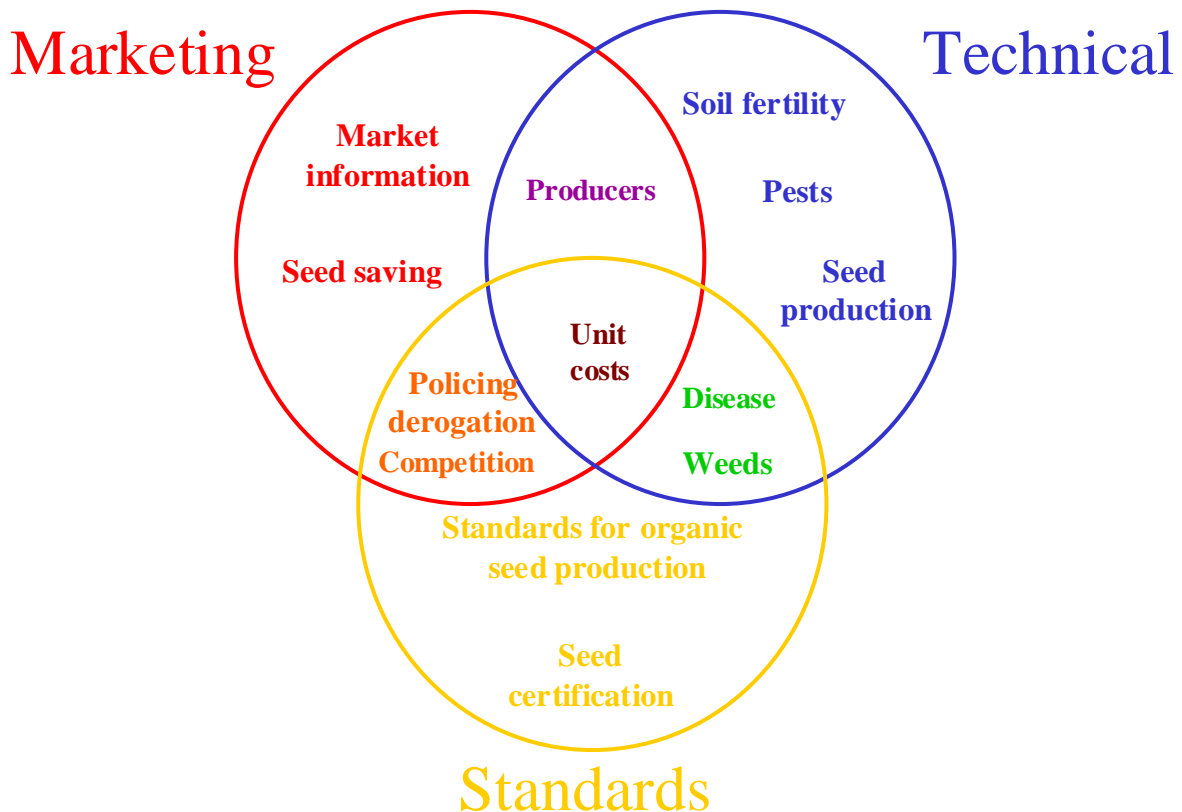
Marketing

Technical

Market information

Seed saving

Producers

Soil fertility

Pests

Seed production

Unit costs

Policing derogation

Competition

Disease

Weeds

Standards for organic seed production

Seed certification

Standards